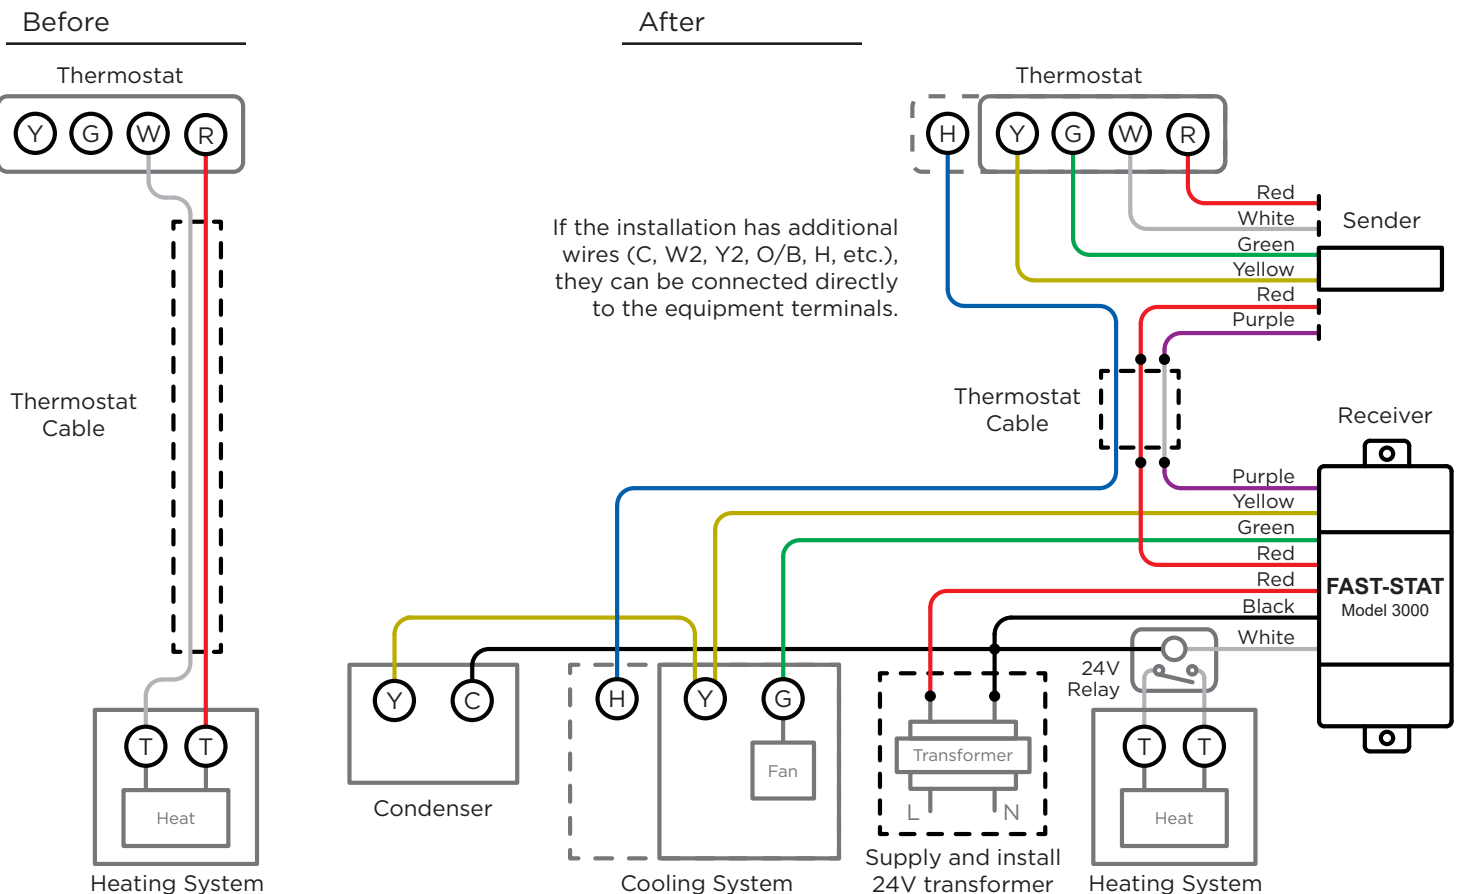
Before

Thermostat

Y G W R

Thermostat Cable

T T

Heat

Heating System

After

Thermostat

H Y G W R

Red
White
Green
Yellow
Red
Purple

Sender

If the installation has additional wires (C, W2, Y2, O/B, H, etc.), they can be connected directly to the equipment terminals.

Thermostat Cable

Receiver

Purple
Yellow
Green
Red
Red
Black
White

FAST-STAT
Model 3000

24V Relay

Y C

Condenser

H Y G

Fan

Cooling System

Transformer

L N

Supply and install 24V transformer

T T

Heat

Heating System